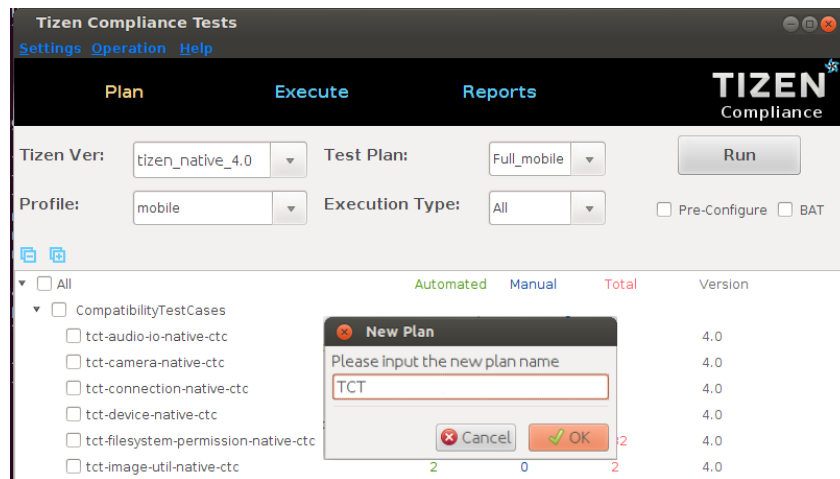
Tizen Compliance Tests

Settings Operation Help

Plan Execute Reports

TIZEN Compliance

Tizen Ver: tizen_native_4.0

Test Plan: Full_mobile

Run

Profile: mobile

Execution Type: All

Pre-Configure BAT

All Automated Manual Total Version

CompatibilityTestCases

tct-audio-io-native-ctc 4.0

tct-camera-native-ctc 4.0

tct-connection-native-ctc 4.0

tct-device-native-ctc 4.0

tct-filesystem-permission-native-ctc 2 4.0

tct-image-util-native-ctc 2 0 2 4.0

New Plan

Please input the new plan name

TCT

Cancel OK